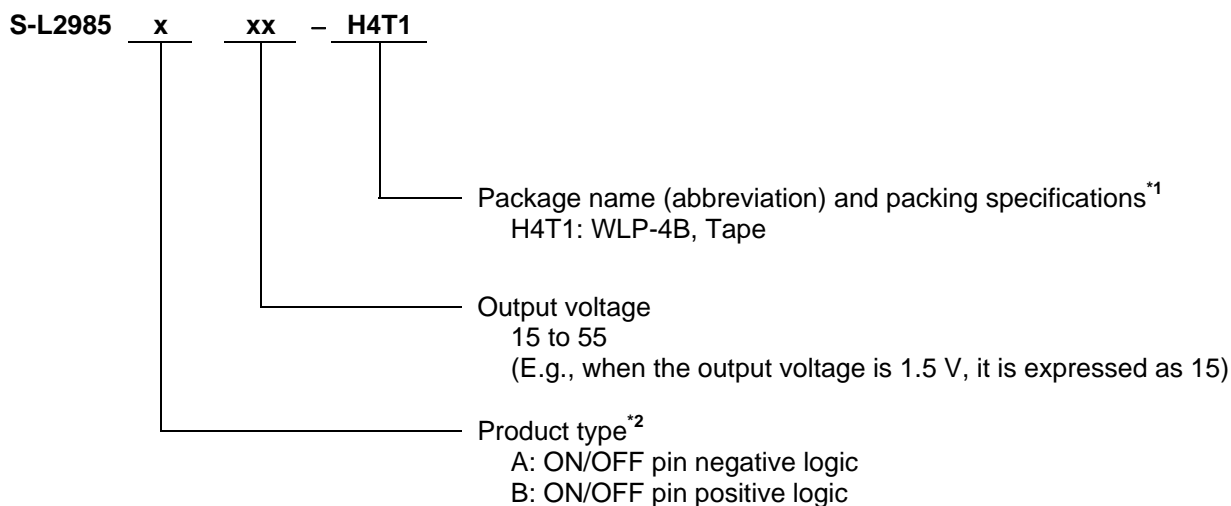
S-L2985 x xx – H4T1

Package name (abbreviation) and packing specifications$^{*1}$
H4T1: WLP-4B, Tape

Output voltage
15 to 55
(E.g., when the output voltage is 1.5 V, it is expressed as 15)

Product type$^{*2}$
A: ON/OFF pin negative logic
B: ON/OFF pin positive logic